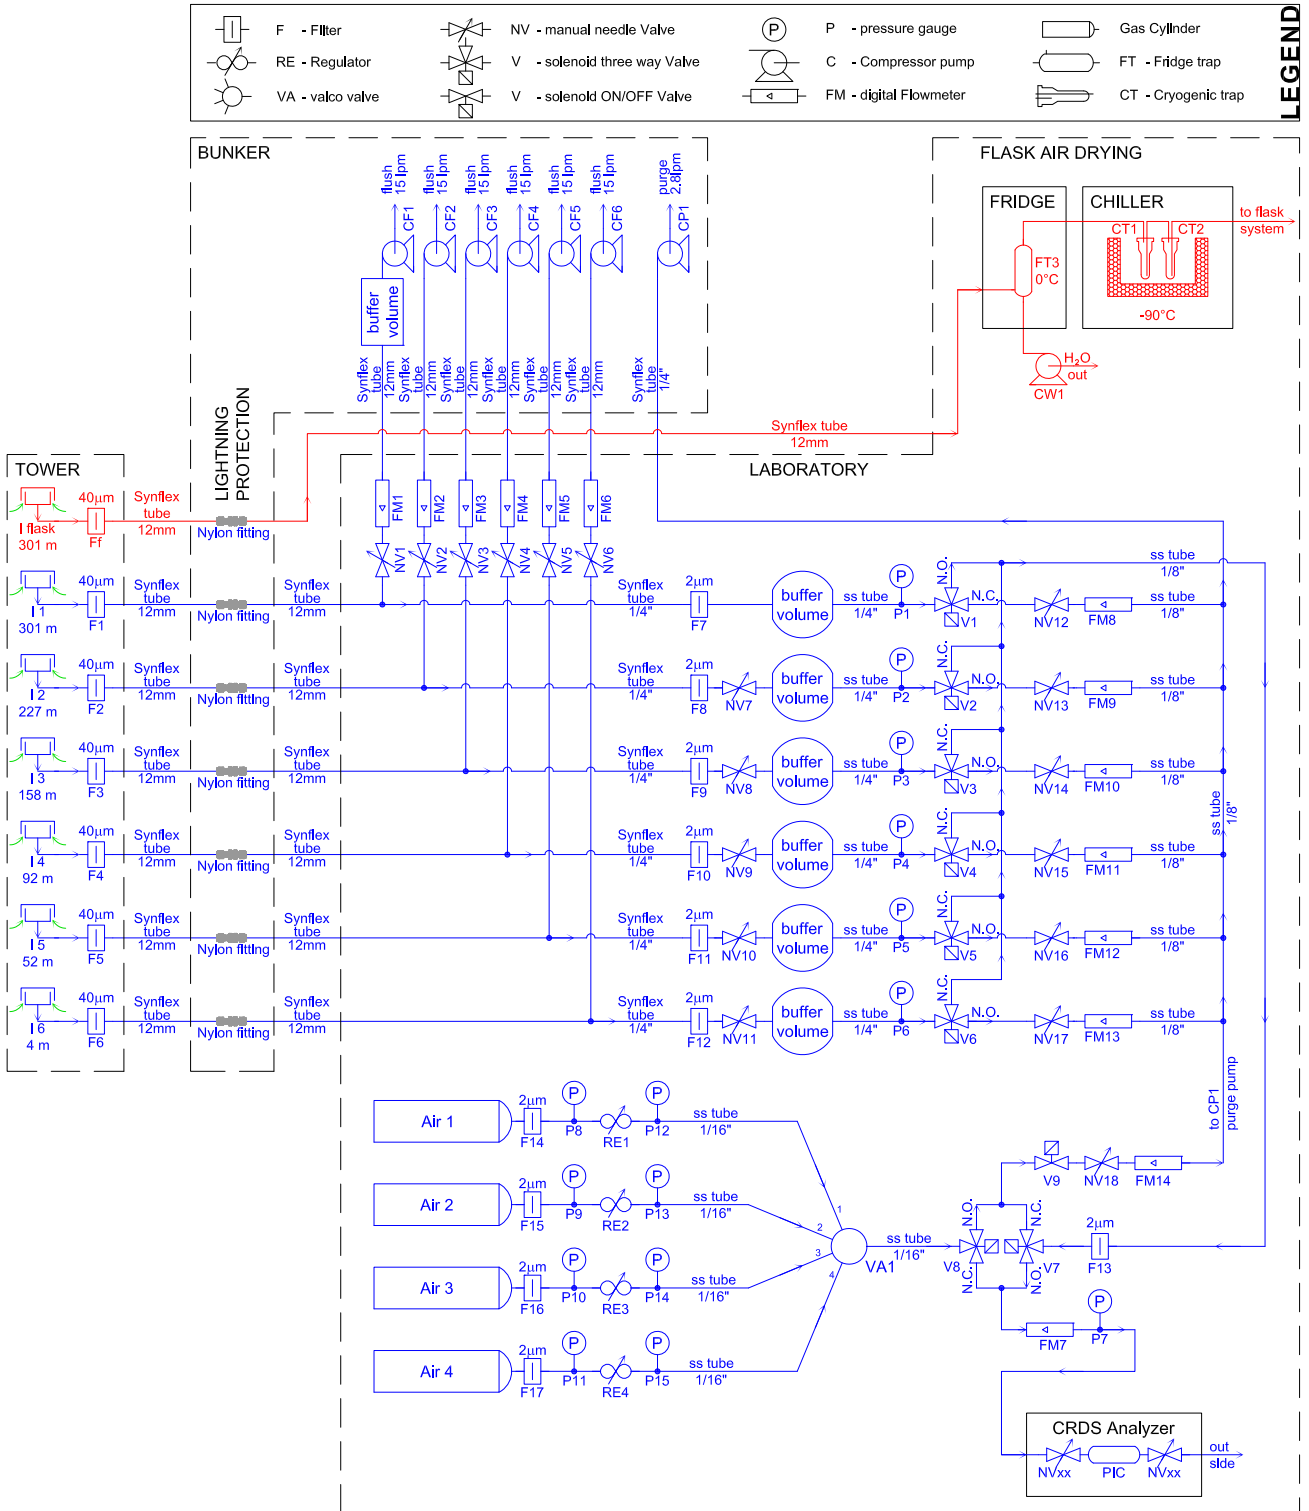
LEGEND

F - Filter
RE - Regulator
VA - valco valve
NV - manual needle Valve
V - solenoid three way Valve
V - solenoid ON/OFF Valve
P - pressure gauge
C - Compressor pump
FM - digital Flowmeter
Gas Cylinder
FT - Fridge trap
CT - Cryogenic trap

BUNKER

flush 15 lpm
flush 15 lpm
flush 15 lpm
flush 15 lpm
flush 15 lpm
flush 15 lpm
purge 2.8lpm

CF1 CF2 CF3 CF4 CF5 CF6 CP1

buffer volume

Synflex tube 12mm
Synflex tube 12mm
Synflex tube 12mm
Synflex tube 12mm
Synflex tube 12mm
Synflex tube 12mm
Synflex tube 1/4"

FLASK AIR DRYING

FRIDGE
FT3 0°C

CHILLER
CT1 CT2
-90°C

to flask system

$H_2O$ out
CW1

Synflex tube 12mm

LABORATORY

LIGHTNING PROTECTION

TOWER

I flask 301 m
40μm Ff
Synflex tube 12mm
Nylon fitting

FM1 FM2 FM3 FM4 FM5 FM6
NV1 NV2 NV3 NV4 NV5 NV6

I 1 301 m
40μm F1
Synflex tube 12mm
Nylon fitting
Synflex tube 12mm
Synflex tube 1/4"
2μm F7
buffer volume
ss tube 1/4"
P P1
N.O. N.C. V1
NV12 FM8
ss tube 1/8"
ss tube 1/8"

I 2 227 m
40μm F2
Synflex tube 12mm
Nylon fitting
Synflex tube 12mm
Synflex tube 1/4"
2μm F8
NV7
buffer volume
ss tube 1/4"
P P2
N.C. N.O. V2
NV13 FM9
ss tube 1/8"

I 3 158 m
40μm F3
Synflex tube 12mm
Nylon fitting
Synflex tube 12mm
Synflex tube 1/4"
2μm F9
NV8
buffer volume
ss tube 1/4"
P P3
N.C. N.O. V3
NV14 FM10
ss tube 1/8"

ss tube 1/8"

I 4 92 m
40μm F4
Synflex tube 12mm
Nylon fitting
Synflex tube 12mm
Synflex tube 1/4"
2μm F10
NV9
buffer volume
ss tube 1/4"
P P4
N.C. N.O. V4
NV15 FM11
ss tube 1/8"

I 5 52 m
40μm F5
Synflex tube 12mm
Nylon fitting
Synflex tube 12mm
Synflex tube 1/4"
2μm F11
NV10
buffer volume
ss tube 1/4"
P P5
N.C. N.O. V5
NV16 FM12
ss tube 1/8"

I 6 4 m
40μm F6
Synflex tube 12mm
Nylon fitting
Synflex tube 12mm
Synflex tube 1/4"
2μm F12
NV11
buffer volume
ss tube 1/4"
P P6
N.C. N.O. V6
NV17 FM13
ss tube 1/8"

to CP1 purge pump

Air 1
2μm F14
P P8
RE1
P P12
ss tube 1/16"

Air 2
2μm F15
P P9
RE2
P P13
ss tube 1/16"

Air 3
2μm F16
P P10
RE3
P P14
ss tube 1/16"

Air 4
2μm F17
P P11
RE4
P P15
ss tube 1/16"

1 2 3 4
VA1
ss tube 1/16"

V9 NV18 FM14
N.O. N.C. V8
N.C. N.O. V7
2μm F13
FM7
P P7

CRDS Analyzer
NVxx PIC NVxx
out side